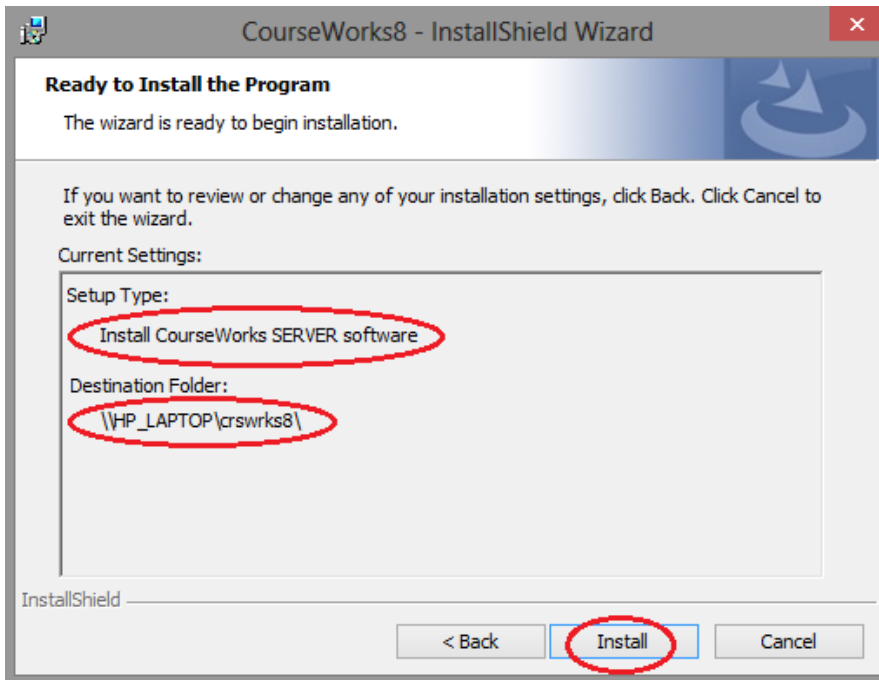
CourseWorks8 - InstallShield Wizard

Ready to Install the Program

The wizard is ready to begin installation.

If you want to review or change any of your installation settings, click Back. Click Cancel to exit the wizard.

Current Settings:

Setup Type:

Install CourseWorks SERVER software

Destination Folder:

\\HP_LAPTOP\crswrks8\

InstallShield

< Back

Install

Cancel